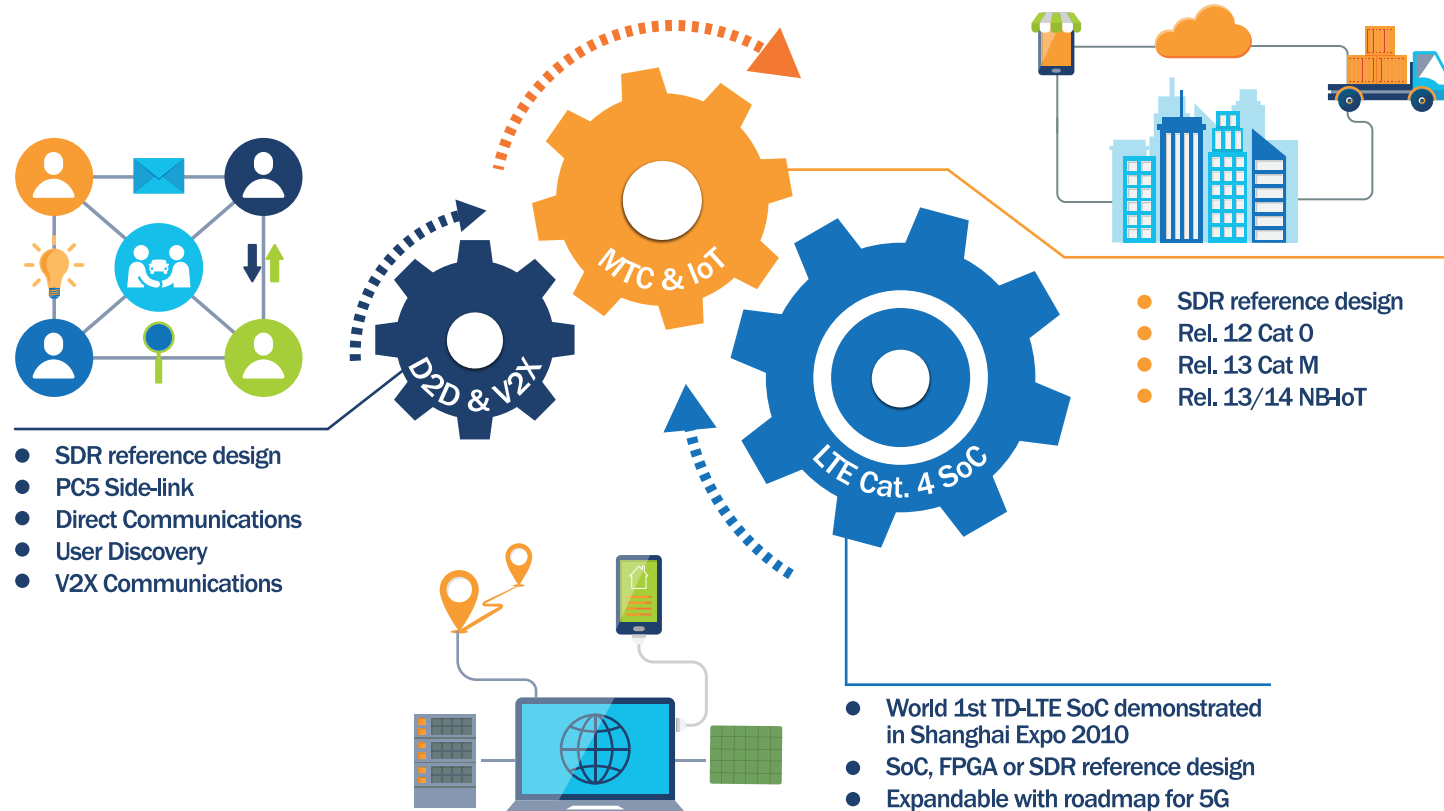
MTC & IoT

D2D & V2X

LTE Cat. 4 SoC

SDR reference design
Rel. 12 Cat 0
Rel. 13 Cat M
Rel. 13/14 NB-IoT

SDR reference design
PC5 Side-link
Direct Communications
User Discovery
V2X Communications

World 1st TD-LTE SoC demonstrated in Shanghai Expo 2010
SoC, FPGA or SDR reference design
Expandable with roadmap for 5G